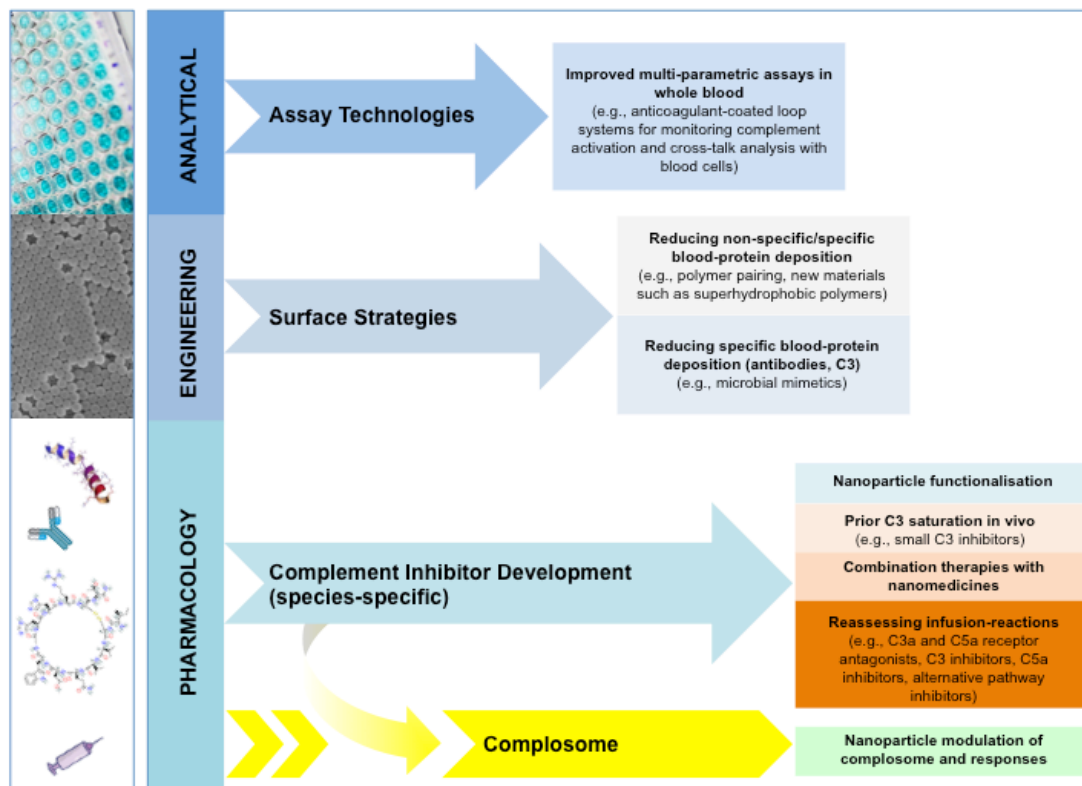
ANALYTICAL

Assay Technologies

Improved multi-parametric assays in whole blood
(e.g., anticoagulant-coated loop systems for monitoring complement activation and cross-talk analysis with blood cells)

ENGINEERING

Surface Strategies

Reducing non-specific/specific blood-protein deposition
(e.g., polymer pairing, new materials such as superhydrophobic polymers)

Reducing specific blood-protein deposition (antibodies, C3)
(e.g., microbial mimetics)

PHARMACOLOGY

Complement Inhibitor Development (species-specific)

Nanoparticle functionalisation

Prior C3 saturation in vivo
(e.g., small C3 inhibitors)

Combination therapies with nanomedicines

Reassessing infusion-reactions
(e.g., C3a and C5a receptor antagonists, C3 inhibitors, C5a inhibitors, alternative pathway inhibitors)

Complosome

Nanoparticle modulation of complosome and responses